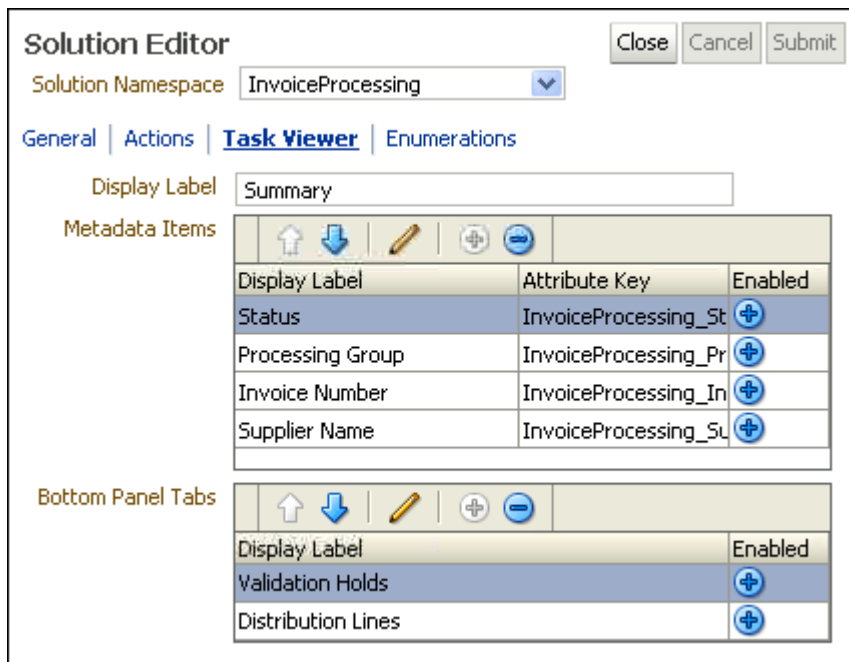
Solution Editor

Close Cancel Submit

Solution Namespace InvoiceProcessing

General | Actions | Task Viewer | Enumerations

Display Label Summary

Metadata Items

| Display Label | Attribute Key | Enabled |
|---|---|---|
| Status | InvoiceProcessing_St | |
| Processing Group | InvoiceProcessing_Pr | |
| Invoice Number | InvoiceProcessing_In | |
| Supplier Name | InvoiceProcessing_Su | |

Bottom Panel Tabs

| Display Label | Enabled |
|---|---|
| Validation Holds | |
| Distribution Lines | |